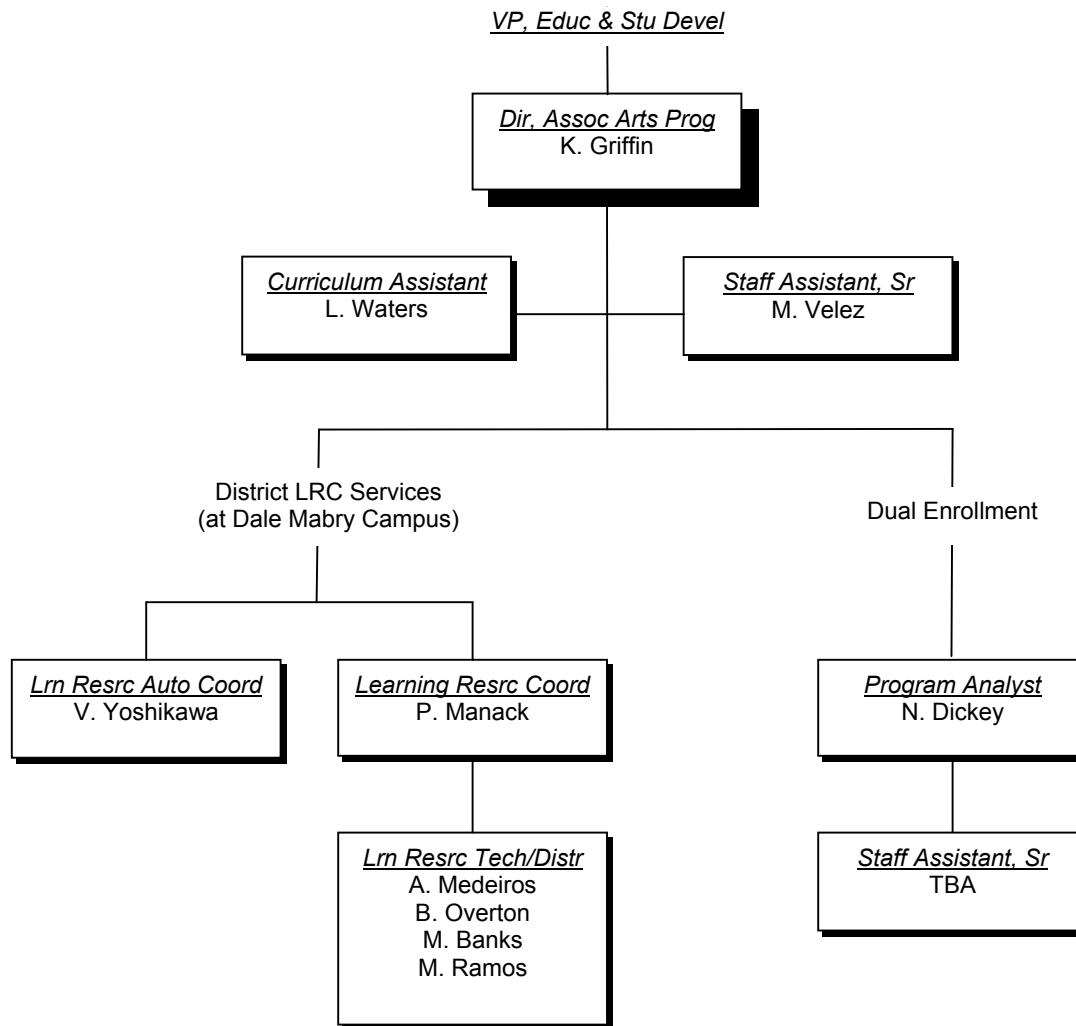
VP, Educ & Stu Devel

Dir, Assoc Arts Prog
K. Griffin

Curriculum Assistant
L. Waters

Staff Assistant, Sr
M. Velez

District LRC Services
(at Dale Mabry Campus)

Dual Enrollment

Lrn Resrc Auto Coord
V. Yoshikawa

Learning Resrc Coord
P. Manack

Program Analyst
N. Dickey

Lrn Resrc Tech/Distr
A. Medeiros
B. Overton
M. Banks
M. Ramos

Staff Assistant, Sr
TBA